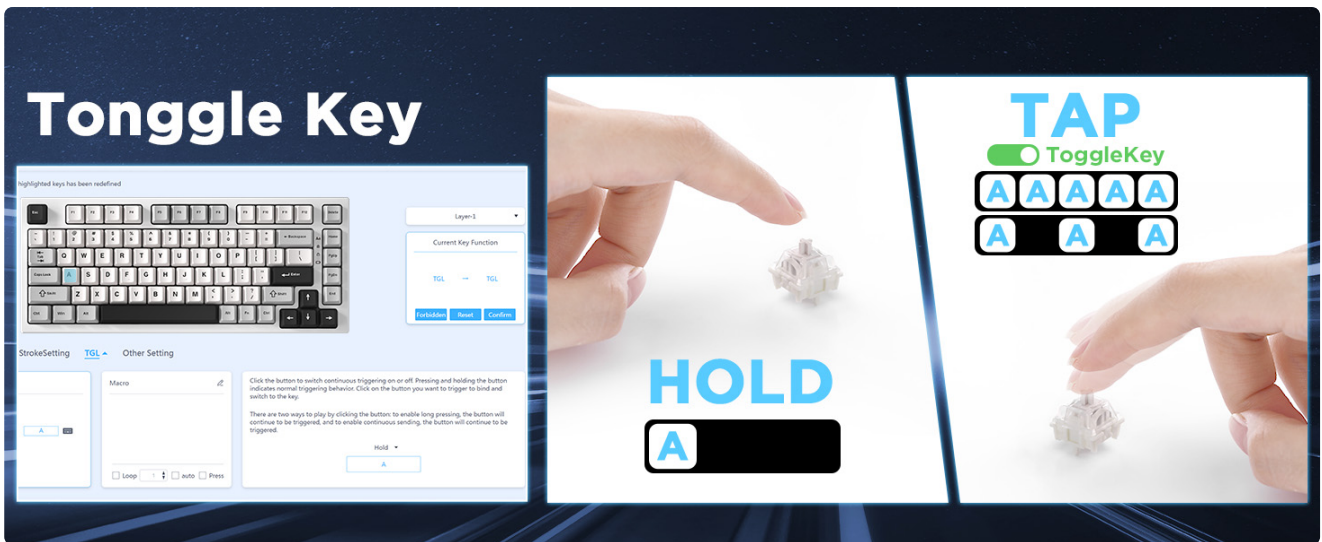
Tonggle Key

highlighted keys has been redefined

Layer-1

Current Key Function

TGL → TGL

Forbidden Reset Confirm

StrokeSetting TGL Other Setting

Macro

Loop 1 auto Press

Click the button to switch continuous triggering on or off. Pressing and holding the button indicates normal triggering behavior. Click on the button you want to trigger to bind and switch to the key.

There are two ways to play by clicking the button: to enable long pressing, the button will continue to be triggered, and to enable continuous sending, the button will continue to be triggered.

Hold

A

HOLD

A

TAP

ToggleKey

A A A A A

A A A